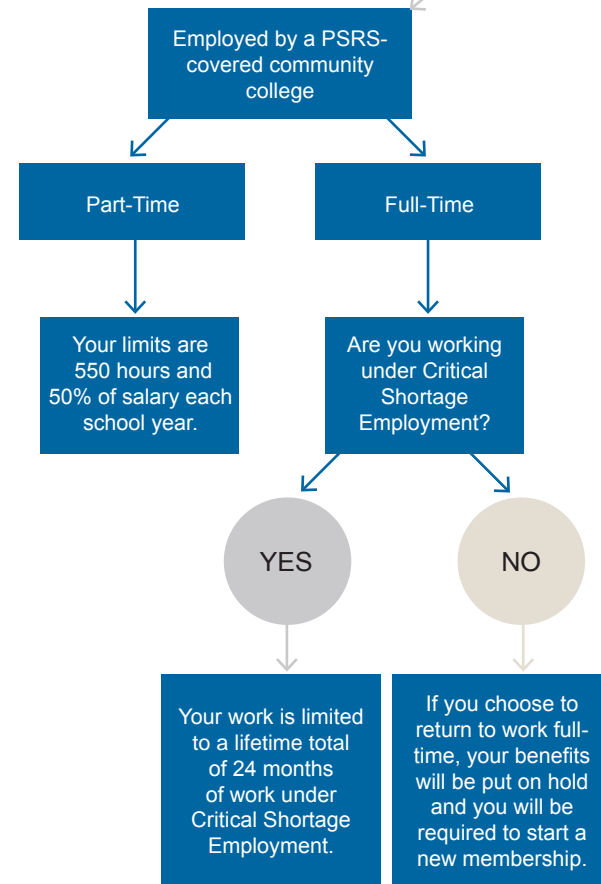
Employed by a PSRS-covered community college

Part-Time

Full-Time

Your limits are 550 hours and 50% of salary each school year.

Are you working under Critical Shortage Employment?

YES

NO

Your work is limited to a lifetime total of 24 months of work under Critical Shortage Employment.

If you choose to return to work full-time, your benefits will be put on hold and you will be required to start a new membership.